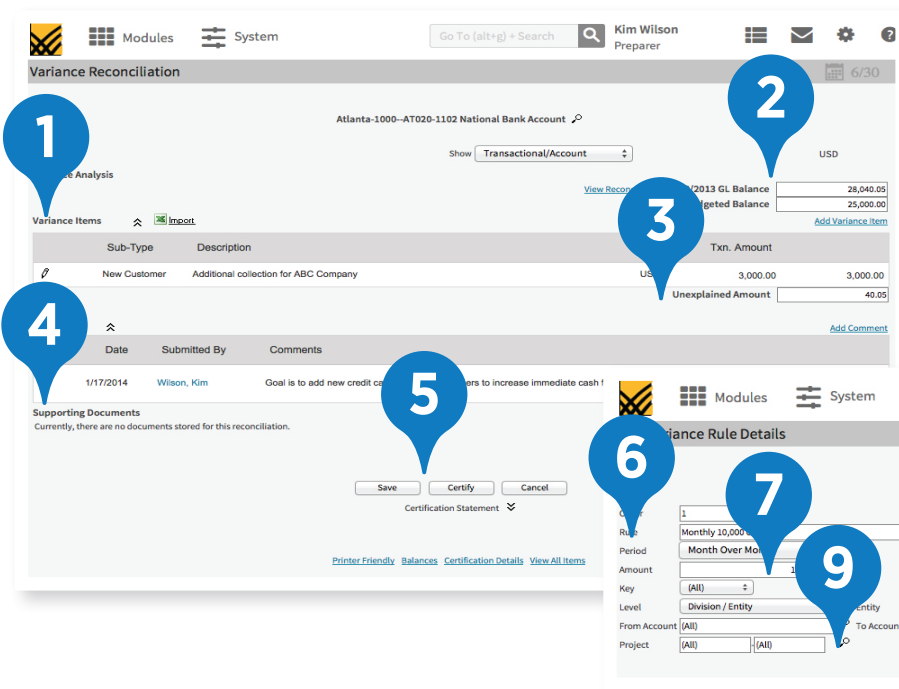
Modules System Go To (alt+g) + Search Kim Wilson Preparer

Variance Reconciliation 6/30

1

2

Atlanta-1000--AT020-1102 National Bank Account

Show Transactional/Account

USD

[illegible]e Analysis

View Recon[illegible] /2013 GL Balance 28,040.05

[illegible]dgeted Balance 25,000.00

3

Variance Items Import Add Variance Item

| | Sub-Type | Description | | Txn. Amount | |
|---|---|---|---|---|---|
| | New Customer | Additional collection for ABC Company | US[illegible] | 3,000.00 | 3,000.00 |

Unexplained Amount 40.05

4

Add Comment

| Date | Submitted By | Comments |
|---|---|---|
| 1/17/2014 | Wilson, Kim | Goal is to add new credit ca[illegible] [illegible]ers to increase immediate cash f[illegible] |

5

Supporting Documents

Currently, there are no documents stored for this reconciliation.

Save Certify Cancel

Certification Statement

Printer Friendly Balances Certification Details View All Items

Modules System

6

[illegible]iance Rule Details

7

8

9

O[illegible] 1

Ru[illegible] Monthly 10,000 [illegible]

Period Month Over Mo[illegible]

Amount 1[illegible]

Key (All)

Level Division / Entity Entity

From Account (All) To Accoun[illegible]

Project (All) (All)